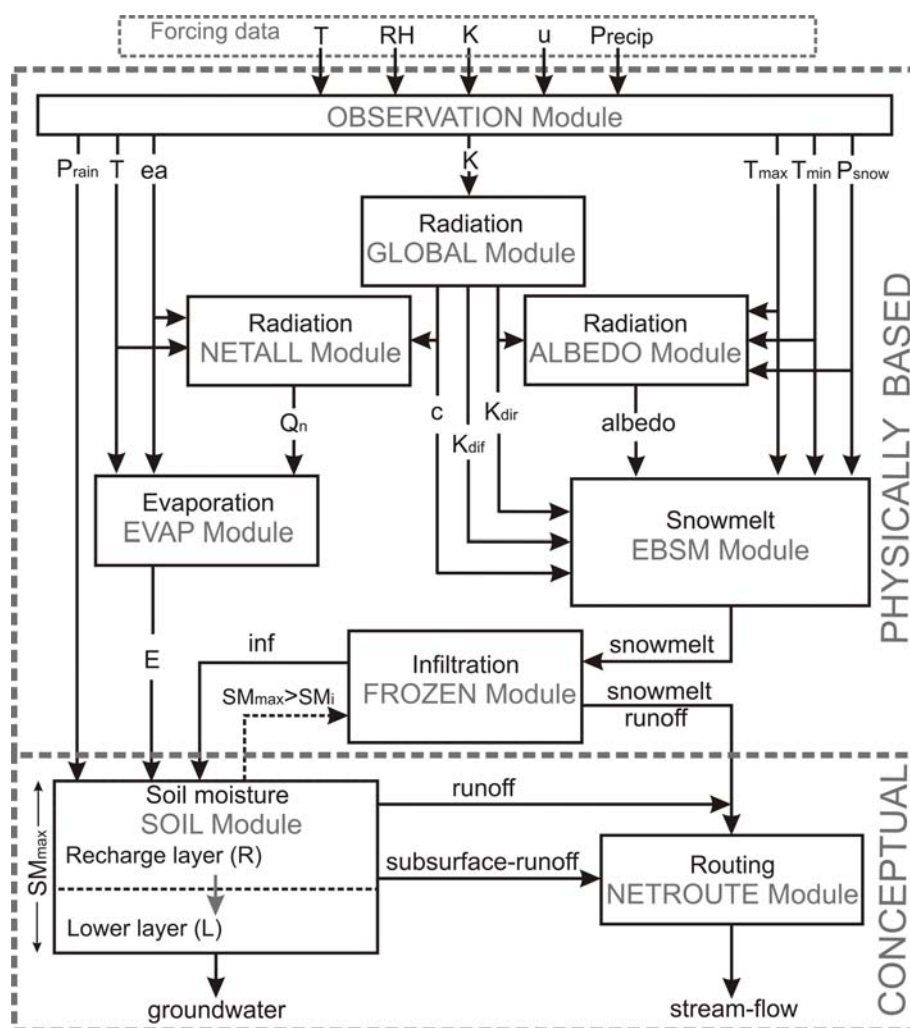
Forcing data T RH K u Precip

OBSERVATION Module

$P_{rain}$ T ea

K

$T_{max}$ $T_{min}$ $P_{snow}$

Radiation
GLOBAL Module

Radiation
NETALL Module

Radiation
ALBEDO Module

$Q_n$

c

$K_{dif}$

$K_{dir}$

albedo

Evaporation
EVAP Module

Snowmelt
EBSM Module

E

inf

Infiltration
FROZEN Module

snowmelt

$SM_{max}>SM_i$

snowmelt runoff

PHYSICALLY BASED

Soil moisture
SOIL Module

runoff

$SM_{max}$

Recharge layer (R)

Lower layer (L)

subsurface-runoff

Routing
NETROUTE Module

groundwater

stream-flow

CONCEPTUAL